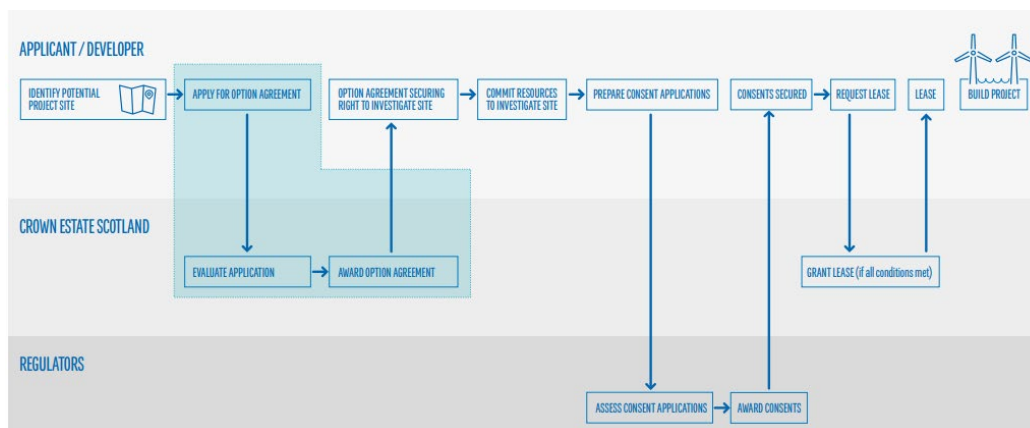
APPLICANT / DEVELOPER

IDENTIFY POTENTIAL PROJECT SITE

APPLY FOR OPTION AGREEMENT

OPTION AGREEMENT SECURING RIGHT TO INVESTIGATE SITE

COMMIT RESOURCES TO INVESTIGATE SITE

PREPARE CONSENT APPLICATIONS

CONSENTS SECURED

REQUEST LEASE

LEASE

BUILD PROJECT

CROWN ESTATE SCOTLAND

EVALUATE APPLICATION

AWARD OPTION AGREEMENT

GRANT LEASE (if all conditions met)

REGULATORS

ASSESS CONSENT APPLICATIONS

AWARD CONSENTS